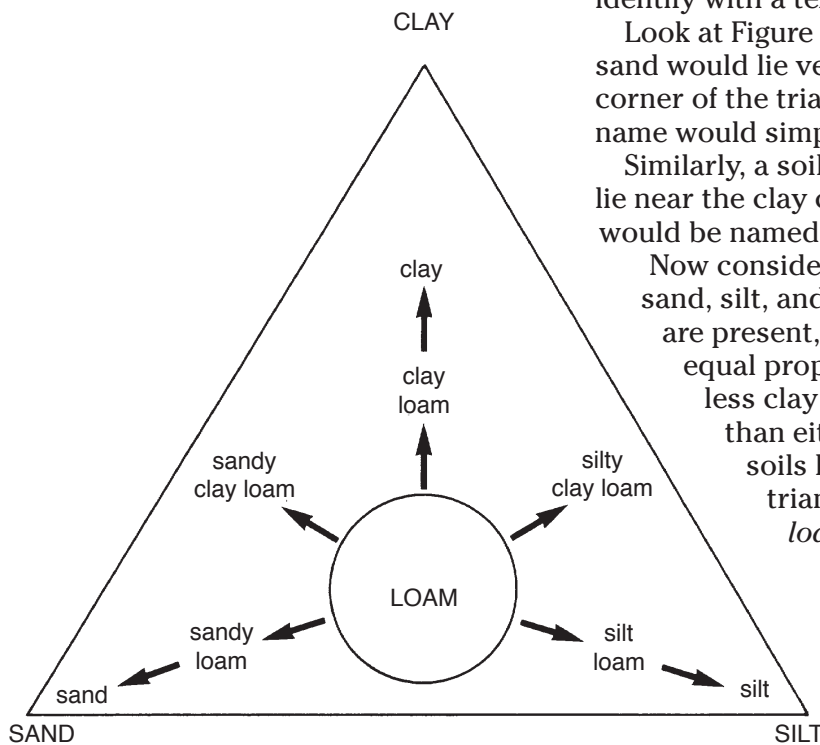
identify with a te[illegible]

Look at Figure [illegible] sand would lie ve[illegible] corner of the tria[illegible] name would simp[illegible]

Similarly, a soil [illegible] lie near the clay c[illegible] would be named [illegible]

Now conside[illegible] sand, silt, and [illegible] are present, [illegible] equal prop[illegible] less clay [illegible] than eit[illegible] soils l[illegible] trian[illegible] loa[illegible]

CLAY

clay

clay loam

sandy clay loam

silty clay loam

LOAM

sandy loam

silt loam

sand

silt

SAND

SILT